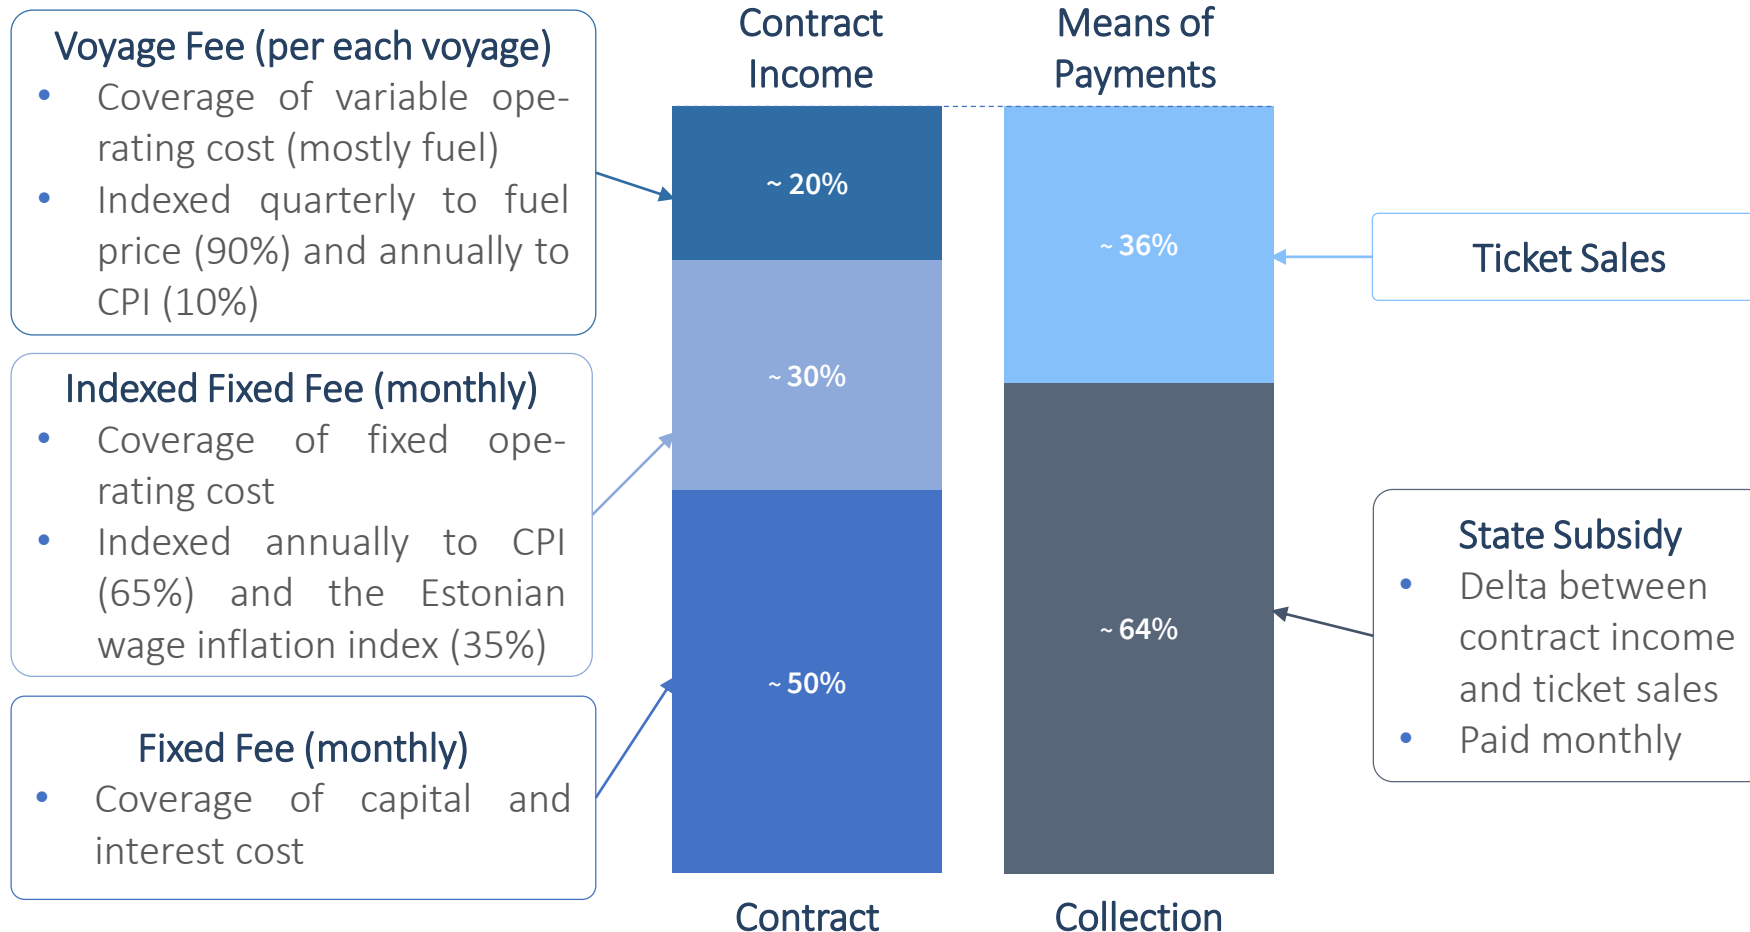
Voyage Fee (per each voyage)
- Coverage of variable operating cost (mostly fuel)
- Indexed quarterly to fuel price (90%) and annually to CPI (10%)

Indexed Fixed Fee (monthly)
- Coverage of fixed operating cost
- Indexed annually to CPI (65%) and the Estonian wage inflation index (35%)

Fixed Fee (monthly)
- Coverage of capital and interest cost

Contract Income

~ 20%

~ 30%

~ 50%

Contract

Means of Payments

~ 36%

~ 64%

Collection

Ticket Sales

State Subsidy
- Delta between contract income and ticket sales
- Paid monthly